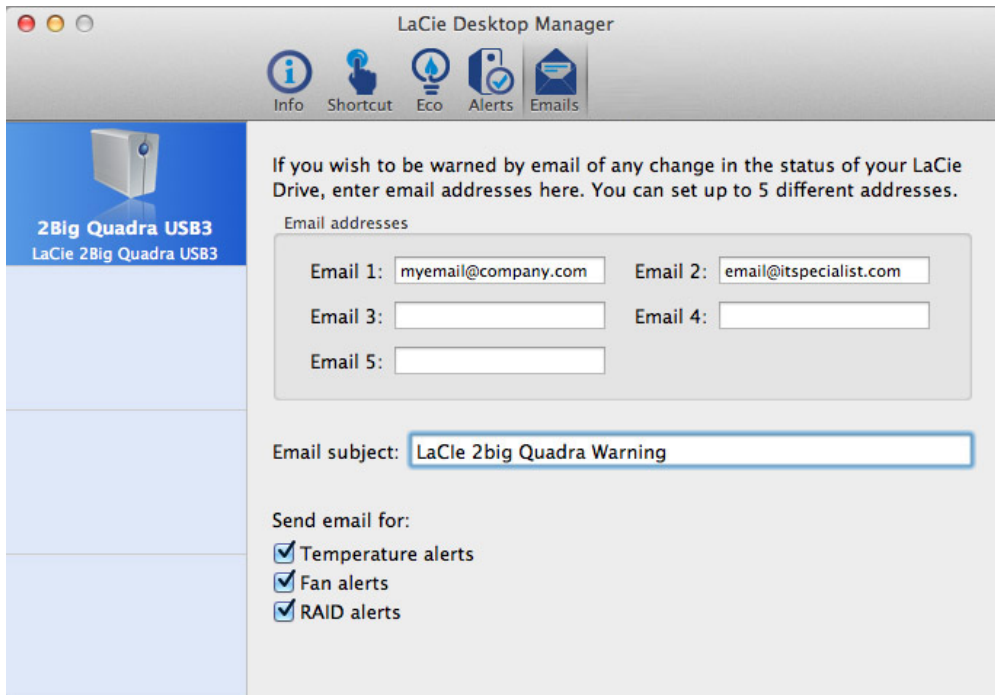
LaCie Desktop Manager

Info Shortcut Eco Alerts Emails

2Big Quadra USB3
LaCie 2Big Quadra USB3

If you wish to be warned by email of any change in the status of your LaCie Drive, enter email addresses here. You can set up to 5 different addresses.

Email addresses

Email 1: myemail@company.com
Email 2: email@itspecialist.com
Email 3:
Email 4:
Email 5:

Email subject: LaCie 2big Quadra Warning

Send email for:
Temperature alerts
Fan alerts
RAID alerts